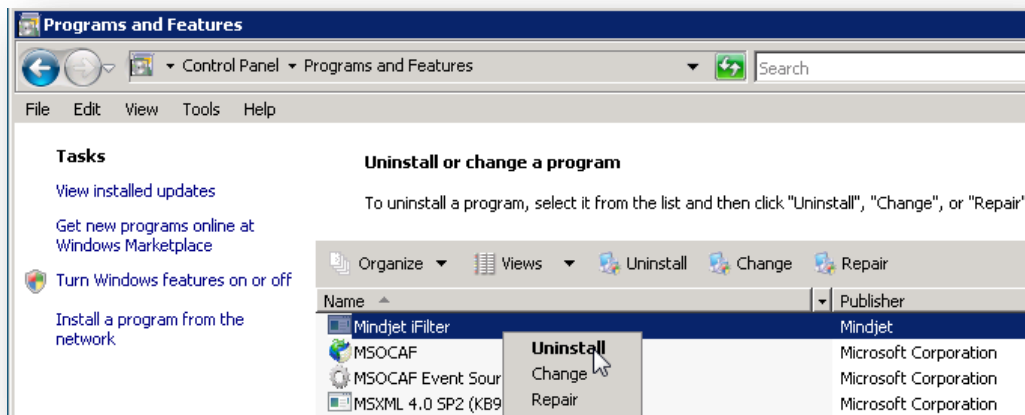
Programs and Features

Control Panel ▸ Programs and Features

Search

File Edit View Tools Help

Tasks

View installed updates

Get new programs online at Windows Marketplace

Turn Windows features on or off

Install a program from the network

Uninstall or change a program

To uninstall a program, select it from the list and then click "Uninstall", "Change", or "Repair"

Organize ▾ Views ▾ Uninstall Change Repair

| Name | Publisher |
|---|---|
| Mindjet iFilter | Mindjet |
| MSOCAF | Microsoft Corporation |
| MSOCAF Event Sour | Microsoft Corporation |
| MSXML 4.0 SP2 (KB9 | Microsoft Corporation |

Uninstall
Change
Repair